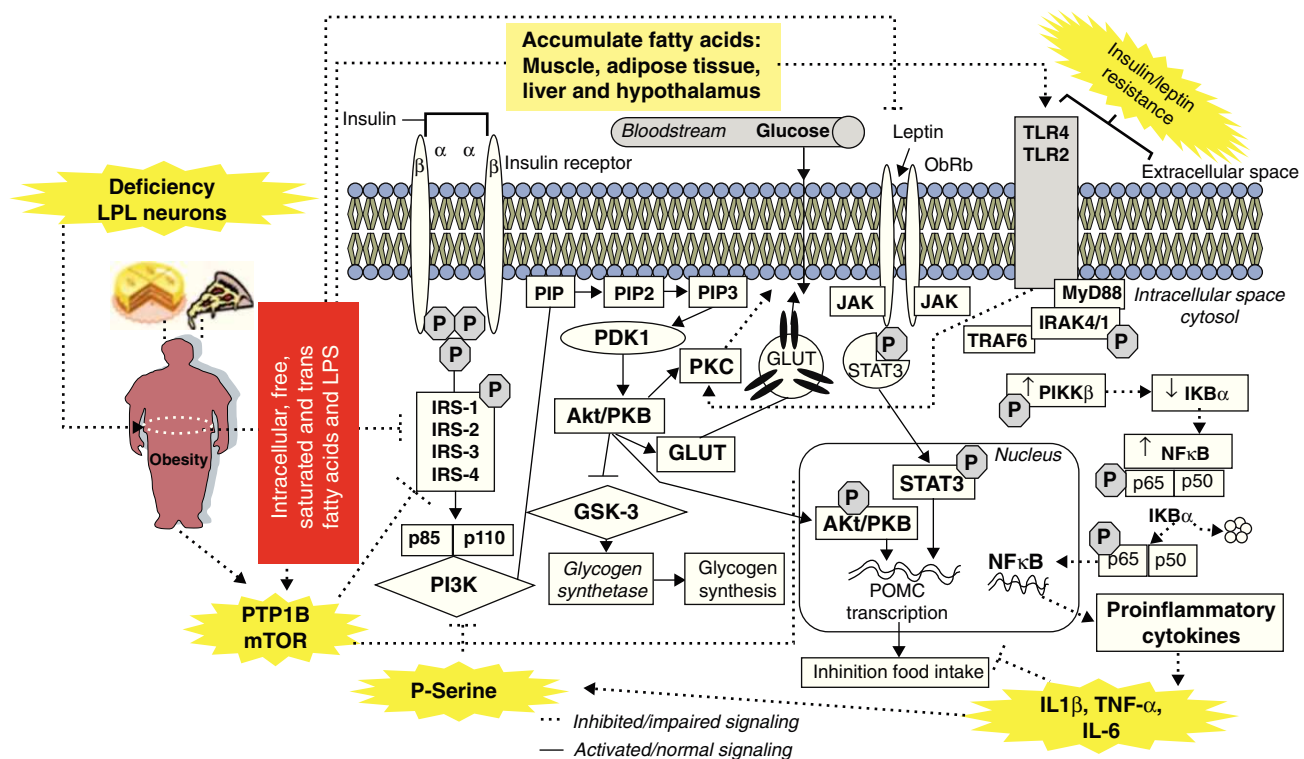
Accumulate fatty acids: Muscle, adipose tissue, liver and hypothalamus

Insulin/leptin resistance

Deficiency LPL neurons

Insulin

$\beta$ $\alpha$ $\alpha$ $\beta$

Insulin receptor

Bloodstream Glucose

Leptin

ObRb

TLR4
TLR2

Extracellular space

Intracellular, free, saturated and trans fatty acids and LPS

P P
P

PIP PIP2 PIP3

JAK JAK

MyD88

Intracellular space cytosol

IRAK4/1

TRAF6 P

PDK1

GLUT

P
STAT3

PKC

P

Obesity

P
IRS-1
IRS-2
IRS-3
IRS-4

Akt/PKB

P ↑ PIKK$\beta$

↓ IKB$\alpha$

↑ NF$\kappa$B

P p65 p50

GLUT

Nucleus

STAT3 P

P
AKt/PKB

GSK-3

p85 p110

PI3K

Glycogen synthetase

Glycogen synthesis

POMC transcription

IKB$\alpha$

P p65 p50

NF$\kappa$B

Proinflammatory cytokines

PTP1B mTOR

Inhinition food intake

P-Serine

Inhibited/impaired signaling

Activated/normal signaling

IL1$\beta$, TNF-$\alpha$, IL-6